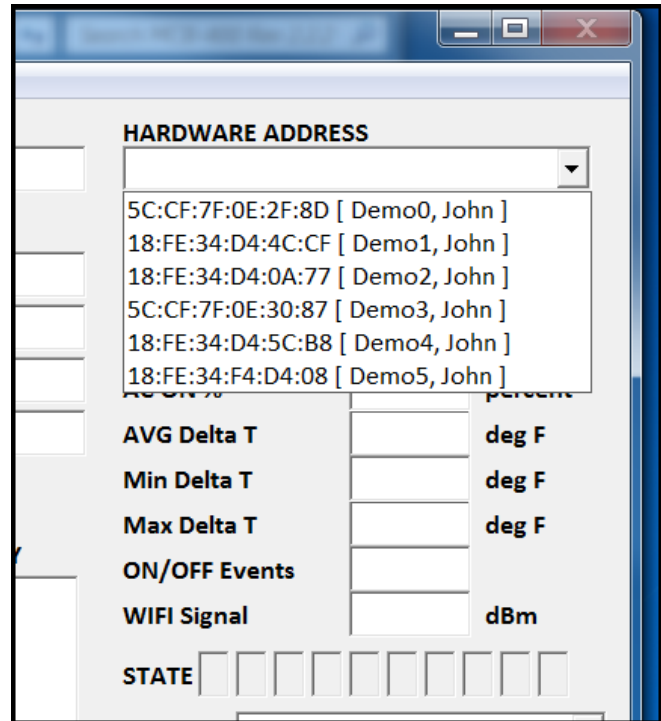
HARDWARE ADDRESS

5C:CF:7F:0E:2F:8D [ Demo0, John ]
18:FE:34:D4:4C:CF [ Demo1, John ]
18:FE:34:D4:0A:77 [ Demo2, John ]
5C:CF:7F:0E:30:87 [ Demo3, John ]
18:FE:34:D4:5C:B8 [ Demo4, John ]
18:FE:34:F4:D4:08 [ Demo5, John ]

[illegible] percent

AVG Delta T deg F

Min Delta T deg F

Max Delta T deg F

ON/OFF Events

WIFI Signal dBm

STATE